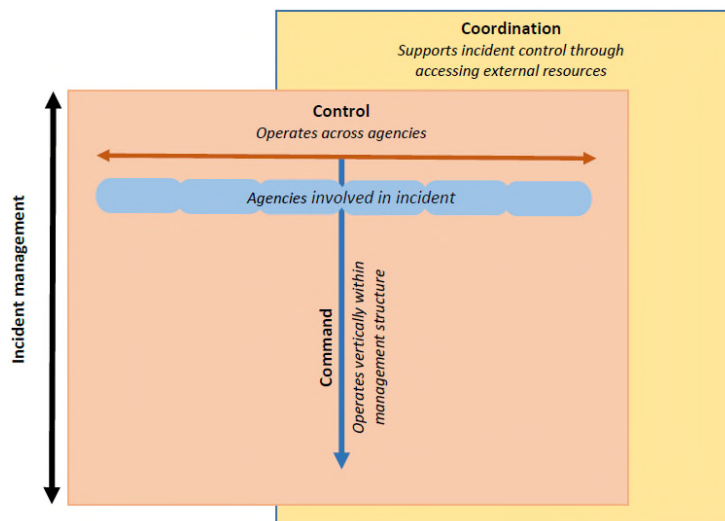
Coordination
Supports incident control through accessing external resources

Control
Operates across agencies

Agencies involved in incident

Command
Operates vertically within management structure

Incident management